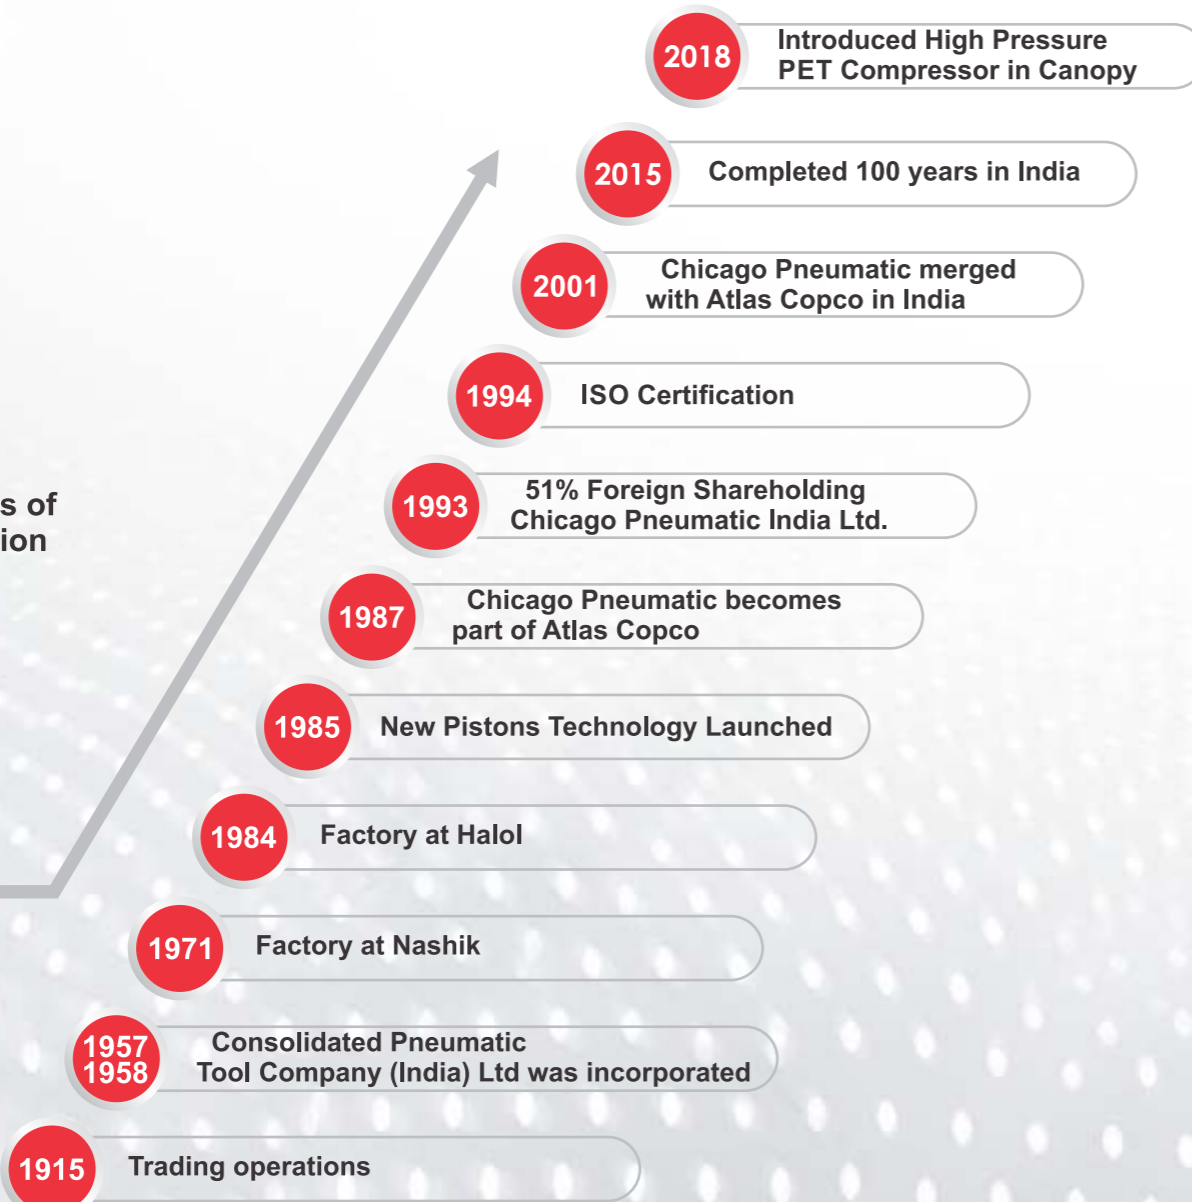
2018 Introduced High Pressure PET Compressor in Canopy

2015 Completed 100 years in India

2001 Chicago Pneumatic merged with Atlas Copco in India

1994 ISO Certification

s of
ion

1993 51% Foreign Shareholding Chicago Pneumatic India Ltd.

1987 Chicago Pneumatic becomes part of Atlas Copco

1985 New Pistons Technology Launched

1984 Factory at Halol

1971 Factory at Nashik

1957 1958 Consolidated Pneumatic Tool Company (India) Ltd was incorporated

1915 Trading operations